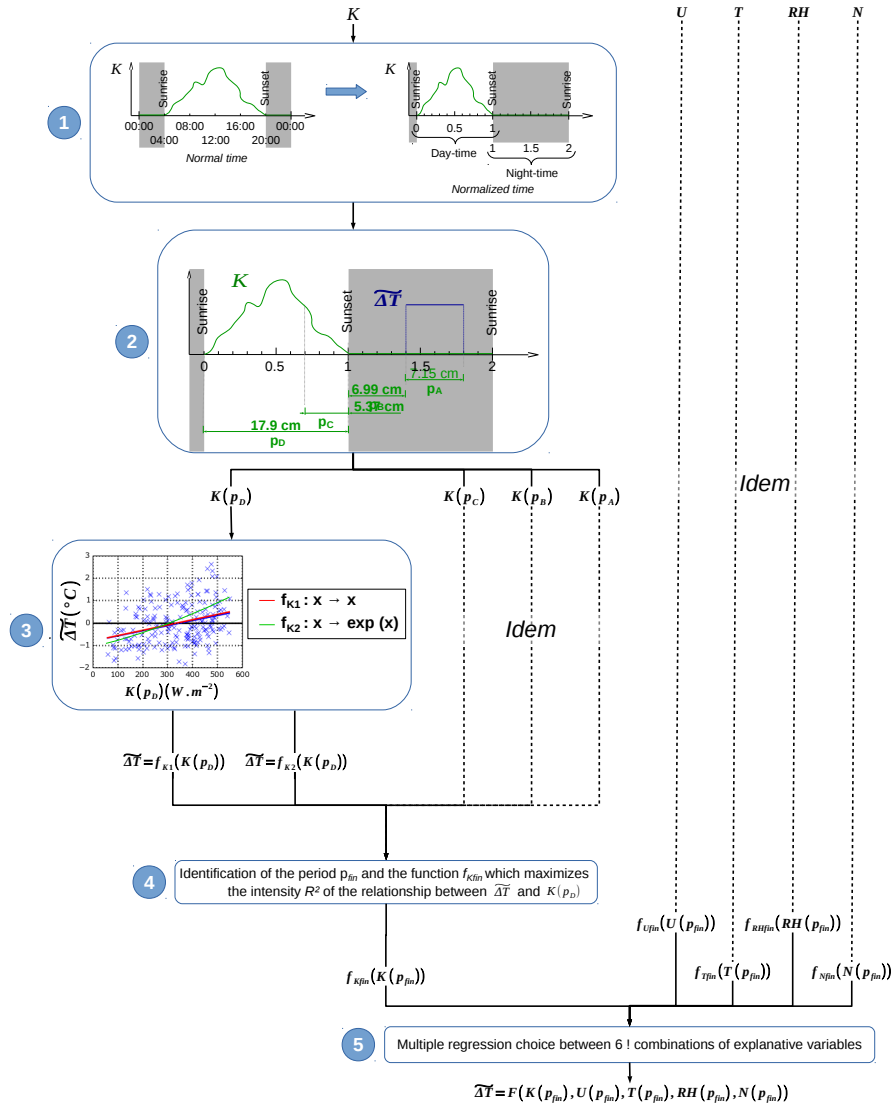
$K$

$U$ $T$ $RH$ $N$

1

$K$ Sunrise Sunset
00:00 08:00 16:00 00:00
04:00 12:00 20:00
Normal time

$K$ Sunrise Sunset Sunrise
0 0.5 1
Day-time
1 1.5 2
Night-time
Normalized time

2

Sunrise $K$ Sunset $\widetilde{\Delta T}$ Sunrise
0 0.5 1 1.5 2
7.15 cm
$p_A$
6.99 cm
5.37 cm
$p_C$
17.9 cm
$p_D$

$K(p_D)$ $K(p_C)$ $K(p_B)$ $K(p_A)$

Idem

3

$\widetilde{\Delta T}(°C)$
3 2 1 0 −1 −2
0 100 200 300 400 500 600
$K(p_D)(W.m^{-2})$
$f_{K1}: x \to x$
$f_{K2}: x \to \exp(x)$

Idem

$\widetilde{\Delta T} = f_{K1}(K(p_D))$ $\widetilde{\Delta T} = f_{K2}(K(p_D))$

4

Identification of the period $p_{fin}$ and the function $f_{Kfin}$ which maximizes the intensity $R^2$ of the relationship between $\widetilde{\Delta T}$ and $K(p_D)$

$f_{Ufin}(U(p_{fin}))$ $f_{RHfin}(RH(p_{fin}))$

$f_{Kfin}(K(p_{fin}))$ $f_{Tfin}(T(p_{fin}))$ $f_{Nfin}(N(p_{fin}))$

5

Multiple regression choice between 6 ! combinations of explanative variables

$\widetilde{\Delta T} = F(K(p_{fin}), U(p_{fin}), T(p_{fin}), RH(p_{fin}), N(p_{fin}))$